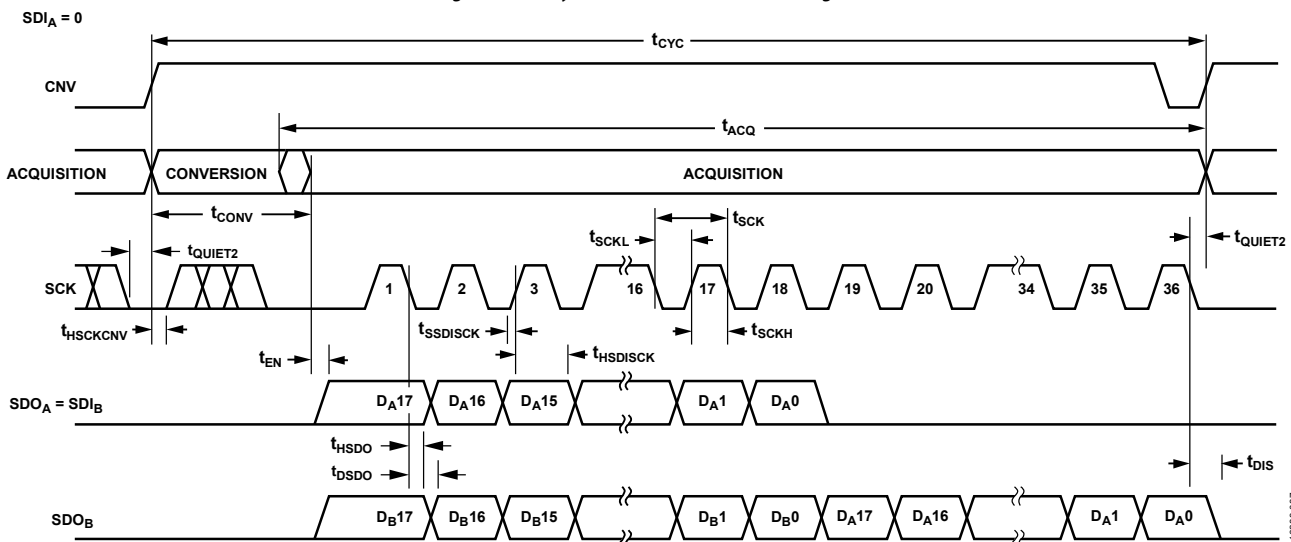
$SDI_A = 0$

$t_{CYC}$

CNV

$t_{ACQ}$

ACQUISITION

CONVERSION

ACQUISITION

$t_{CONV}$

$t_{SCK}$

$t_{SCKL}$

$t_{QUIET2}$

$t_{QUIET2}$

SCK

1

2

3

16

17

18

19

20

34

35

36

$t_{HSCKCNV}$

$t_{SSDISCK}$

$t_{SCKH}$

$t_{EN}$

$t_{HSDISCK}$

$SDO_A = SDI_B$

$D_A17$

$D_A16$

$D_A15$

$D_A1$

$D_A0$

$t_{HSDO}$

$t_{DSDO}$

$t_{DIS}$

$SDO_B$

$D_B17$

$D_B16$

$D_B15$

$D_B1$

$D_B0$

$D_A17$

$D_A16$

$D_A1$

$D_A0$